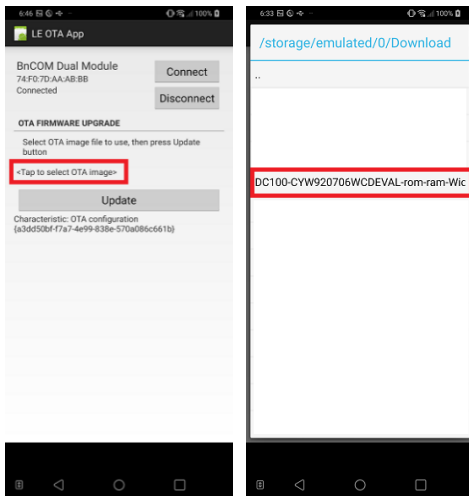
6:46 100%

LE OTA App

BnCOM Dual Module
74:F0:7D:AA:AB:BB
Connected

Connect

Disconnect

OTA FIRMWARE UPGRADE

Select OTA image file to use, then press Update button

<Tap to select OTA image>

Update

Characteristic: OTA configuration
{a3dd50bf-f7a7-4e99-838e-570a086c661b}

6:33 100%

/storage/emulated/0/Download

..

DC100-CYW920706WCDEVAL-rom-ram-Wic